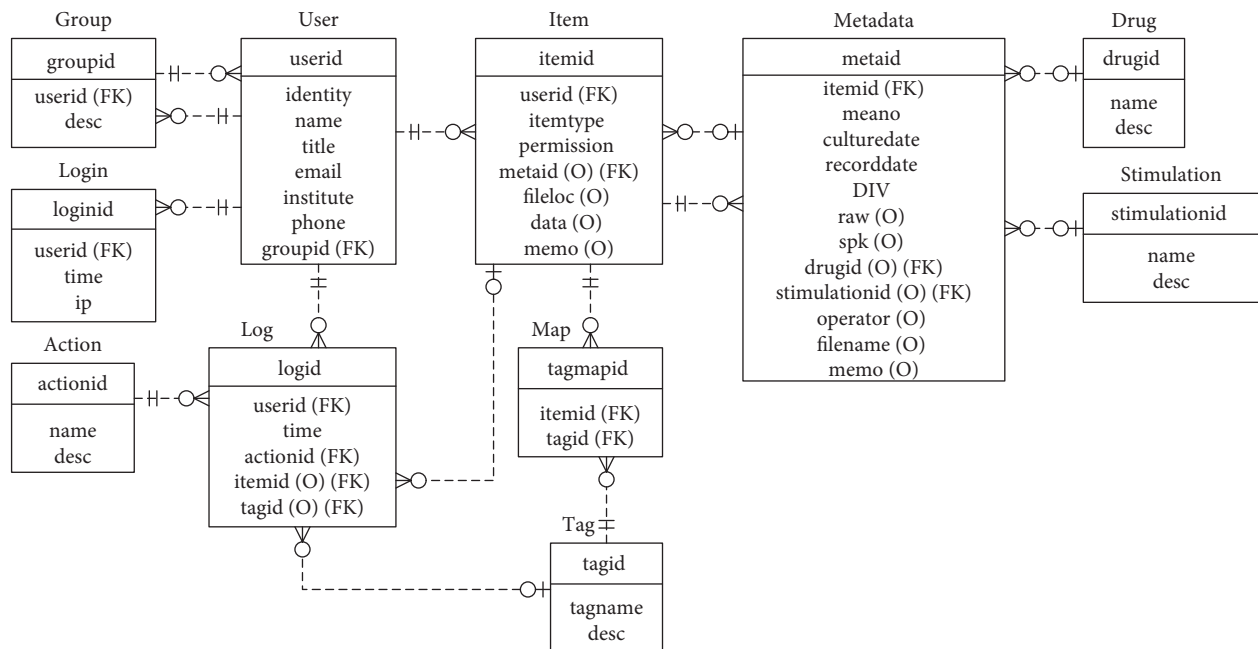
Group
groupid
userid (FK)
desc

User
userid
identity
name
title
email
institute
phone
groupid (FK)

Item
itemid
userid (FK)
itemtype
permission
metaid (O) (FK)
fileloc (O)
data (O)
memo (O)

Metadata
metaid
itemid (FK)
meano
culturedate
recorddate
DIV
raw (O)
spk (O)
drugid (O) (FK)
stimulationid (O) (FK)
operator (O)
filename (O)
memo (O)

Drug
drugid
name
desc

Stimulation
stimulationid
name
desc

Login
loginid
userid (FK)
time
ip

Action
actionid
name
desc

Log
logid
userid (FK)
time
actionid (FK)
itemid (O) (FK)
tagid (O) (FK)

Map
tagmapid
itemid (FK)
tagid (FK)

Tag
tagid
tagname
desc